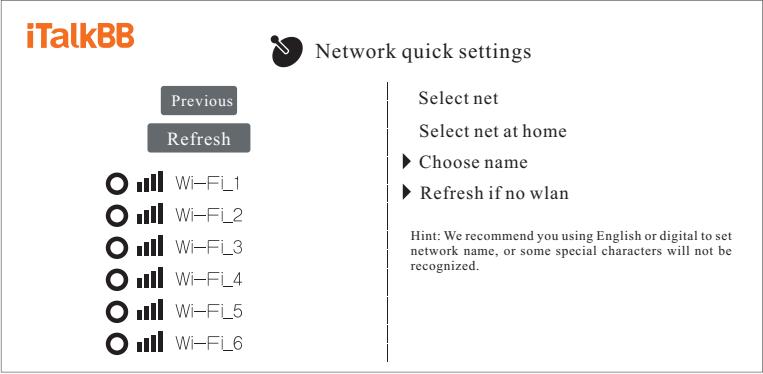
iTalkBB

Network quick settings

Previous

Refresh

Wi-Fi_1

Wi-Fi_2

Wi-Fi_3

Wi-Fi_4

Wi-Fi_5

Wi-Fi_6

Select net

Select net at home

Choose name

Refresh if no wlan

Hint: We recommend you using English or digital to set network name, or some special characters will not be recognized.